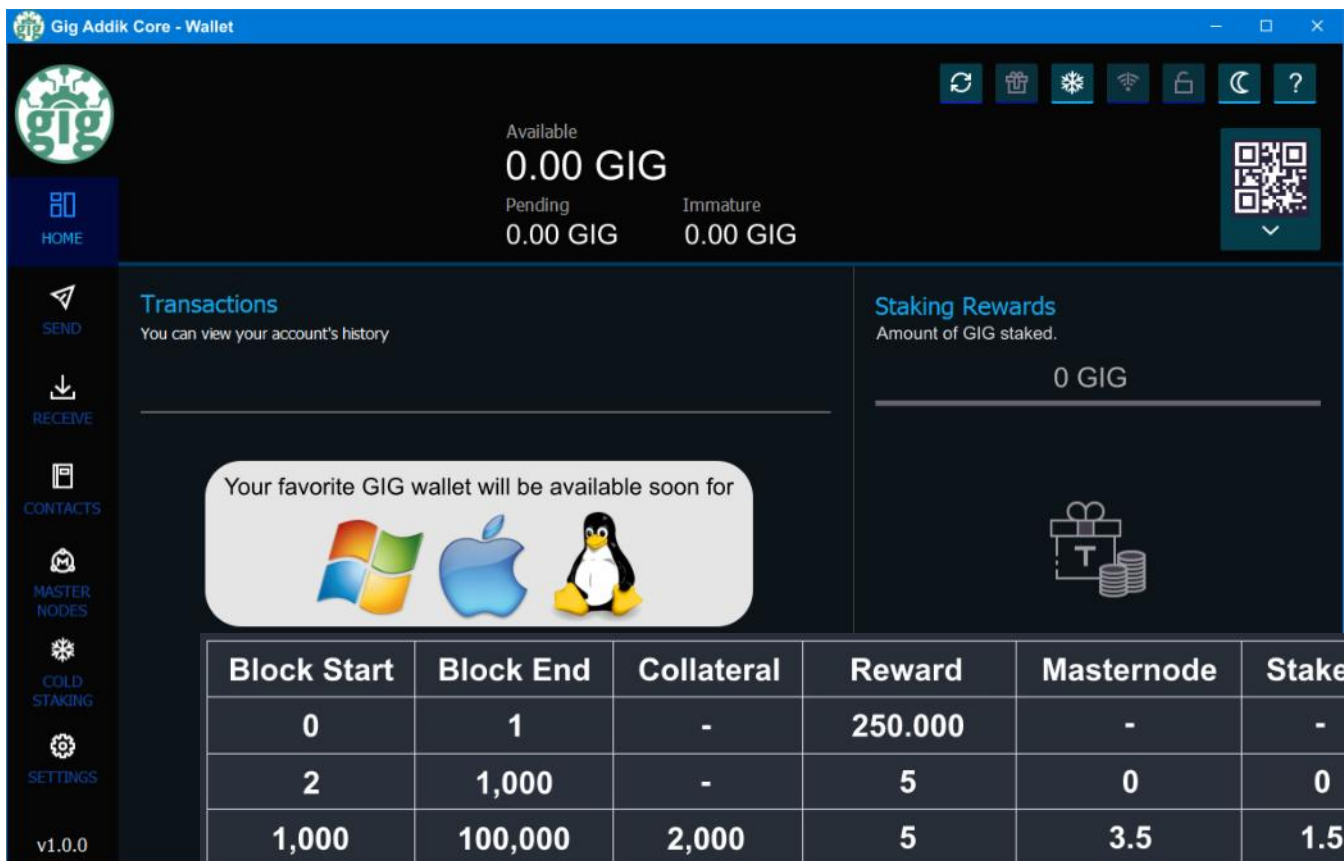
Gig Addik Core - Wallet

gig

HOME

SEND

RECEIVE

CONTACTS

MASTER NODES

COLD STAKING

SETTINGS

v1.0.0

Available
0.00 GIG
Pending
0.00 GIG
Immature
0.00 GIG

Transactions
You can view your account's history

Staking Rewards
Amount of GIG staked.
0 GIG

Your favorite GIG wallet will be available soon for

| Block Start | Block End | Collateral | Reward | Masternode | Stake |
|---|---|---|---|---|---|
| 0 | 1 | - | 250.000 | - | - |
| 2 | 1,000 | - | 5 | 0 | 0 |
| 1,000 | 100,000 | 2,000 | 5 | 3.5 | 1.5 |